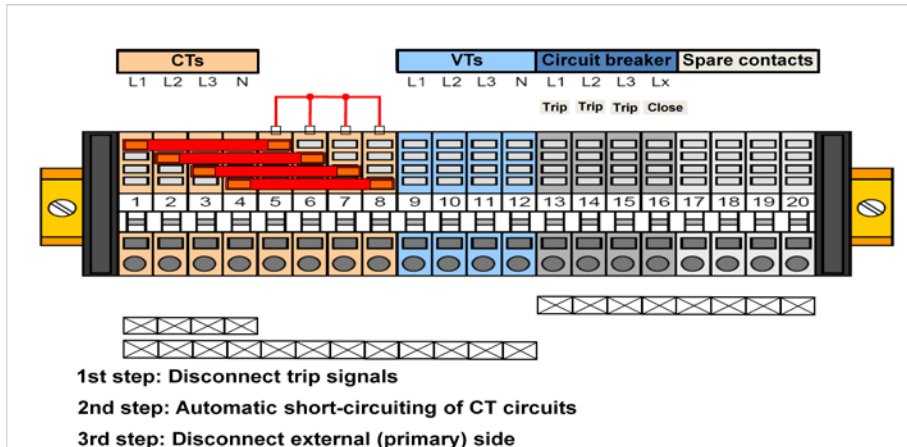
CTs

L1 L2 L3 N

VTs

L1 L2 L3 N

Circuit breaker

L1 L2 L3 Lx

Trip Trip Trip Close

Spare contacts

1 2 3 4 5 6 7 8 9 10 11 12 13 14 15 16 17 18 19 20

1st step: Disconnect trip signals

2nd step: Automatic short-circuiting of CT circuits

3rd step: Disconnect external (primary) side